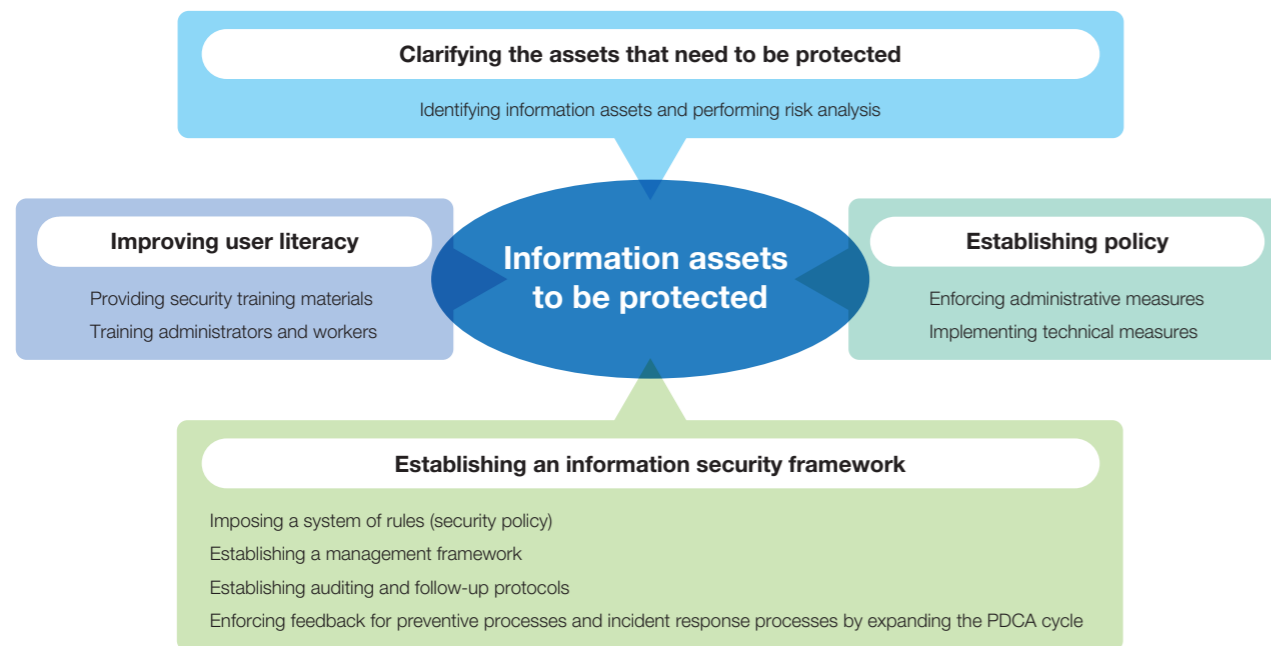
Clarifying the assets that need to be protected

Identifying information assets and performing risk analysis

Improving user literacy

Providing security training materials
Training administrators and workers

Information assets to be protected

Establishing policy

Enforcing administrative measures
Implementing technical measures

Establishing an information security framework

Imposing a system of rules (security policy)
Establishing a management framework
Establishing auditing and follow-up protocols
Enforcing feedback for preventive processes and incident response processes by expanding the PDCA cycle